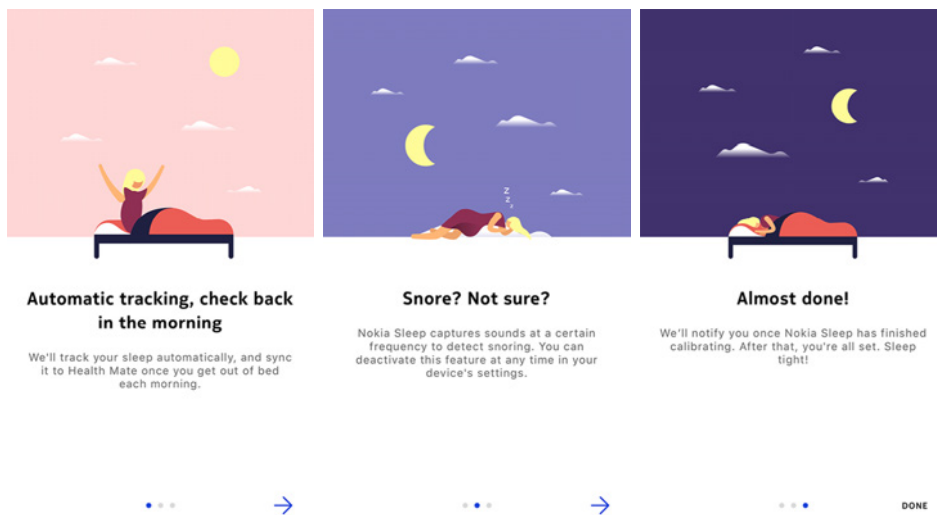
Automatic tracking, check back in the morning

We'll track your sleep automatically, and sync it to Health Mate once you get out of bed each morning.

Z
Z
z

Snore? Not sure?

Nokia Sleep captures sounds at a certain frequency to detect snoring. You can deactivate this feature at any time in your device's settings.

Almost done!

We'll notify you once Nokia Sleep has finished calibrating. After that, you're all set. Sleep tight!

DONE